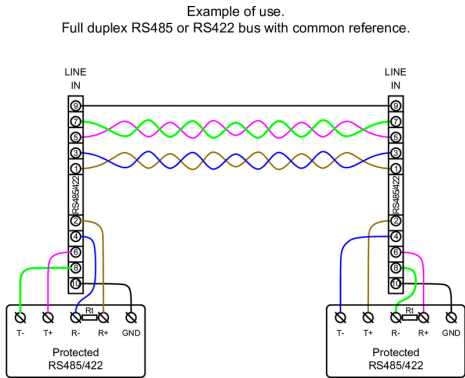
Example of use.
Full duplex RS485 or RS422 bus with common reference.

LINE
IN

9
7
5
3
1
RS485/422
2
4
6
8
10

T-
T+
R-
Rt
R+
GND

Protected
RS485/422

LINE
IN

9
7
5
3
1
RS485/422
2
4
6
8
10

T-
T+
R-
Rt
R+
GND

Protected
RS485/422